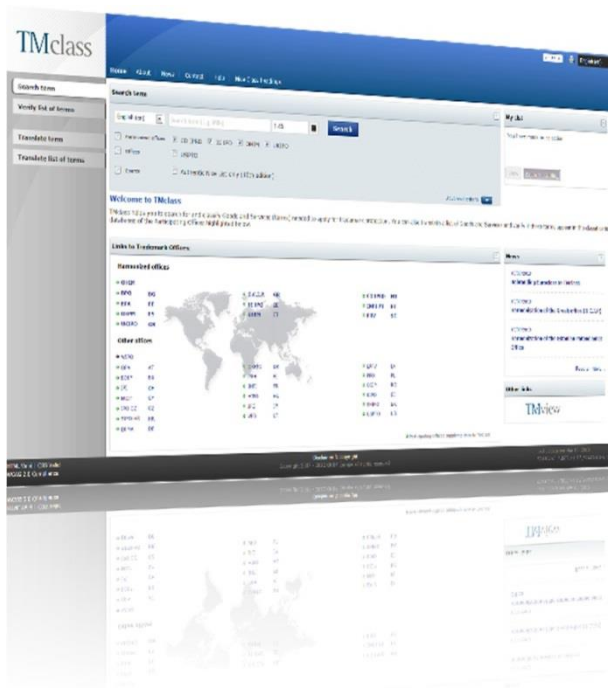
TMclass

Home About News Contact Help New Classification

Search term

Verify list of terms

Translate term

Translate list of terms

Search term

Search

Harmonised offices

Offices

Terms

Welcome to TMclass

Links to Trademark Offices

Harmonised offices

Other offices

My list

News

Other links

TMview